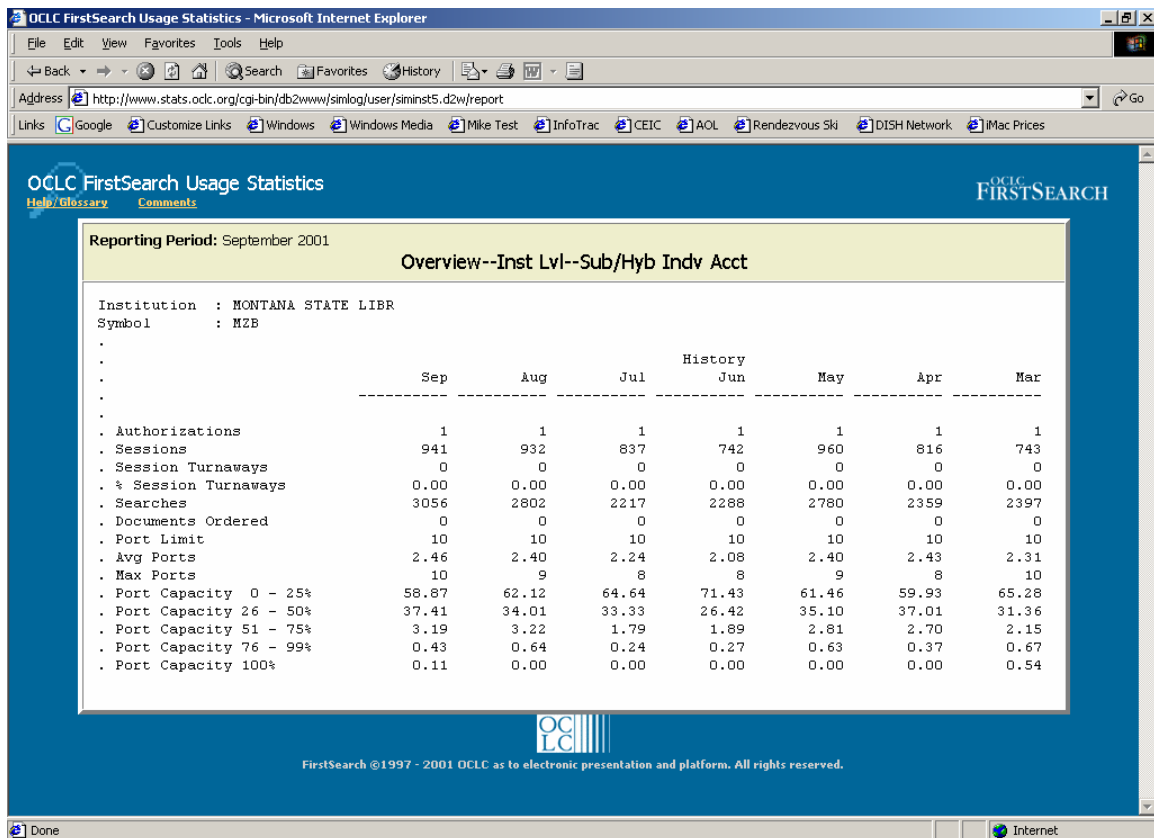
OCLC FirstSearch Usage Statistics - Microsoft Internet Explorer

File Edit View Favorites Tools Help

Back Search Favorites History

Address http://www.stats.oclc.org/cgi-bin/db2www/simlog/user/siminst5.d2w/report Go

Links Google Customize Links Windows Windows Media Mike Test InfoTrac CEIC AOL Rendezvous Ski DISH Network iMac Prices

OCLC FirstSearch Usage Statistics
Help/Glossary Comments

OCLC FIRSTSEARCH

Reporting Period: September 2001

Overview--Inst Lvl--Sub/Hyb Indv Acct

Institution : MONTANA STATE LIBR
Symbol : MZB

History

| | Sep | Aug | Jul | Jun | May | Apr | Mar |
|---|---|---|---|---|---|---|---|
| . Authorizations | 1 | 1 | 1 | 1 | 1 | 1 | 1 |
| . Sessions | 941 | 932 | 837 | 742 | 960 | 816 | 743 |
| . Session Turnaways | 0 | 0 | 0 | 0 | 0 | 0 | 0 |
| . % Session Turnaways | 0.00 | 0.00 | 0.00 | 0.00 | 0.00 | 0.00 | 0.00 |
| . Searches | 3056 | 2802 | 2217 | 2288 | 2780 | 2359 | 2397 |
| . Documents Ordered | 0 | 0 | 0 | 0 | 0 | 0 | 0 |
| . Port Limit | 10 | 10 | 10 | 10 | 10 | 10 | 10 |
| . Avg Ports | 2.46 | 2.40 | 2.24 | 2.08 | 2.40 | 2.43 | 2.31 |
| . Max Ports | 10 | 9 | 8 | 8 | 9 | 8 | 10 |
| . Port Capacity 0 - 25% | 58.87 | 62.12 | 64.64 | 71.43 | 61.46 | 59.93 | 65.28 |
| . Port Capacity 26 - 50% | 37.41 | 34.01 | 33.33 | 26.42 | 35.10 | 37.01 | 31.36 |
| . Port Capacity 51 - 75% | 3.19 | 3.22 | 1.79 | 1.89 | 2.81 | 2.70 | 2.15 |
| . Port Capacity 76 - 99% | 0.43 | 0.64 | 0.24 | 0.27 | 0.63 | 0.37 | 0.67 |
| . Port Capacity 100% | 0.11 | 0.00 | 0.00 | 0.00 | 0.00 | 0.00 | 0.54 |

OCLC

FirstSearch ©1997 - 2001 OCLC as to electronic presentation and platform. All rights reserved.

Done Internet